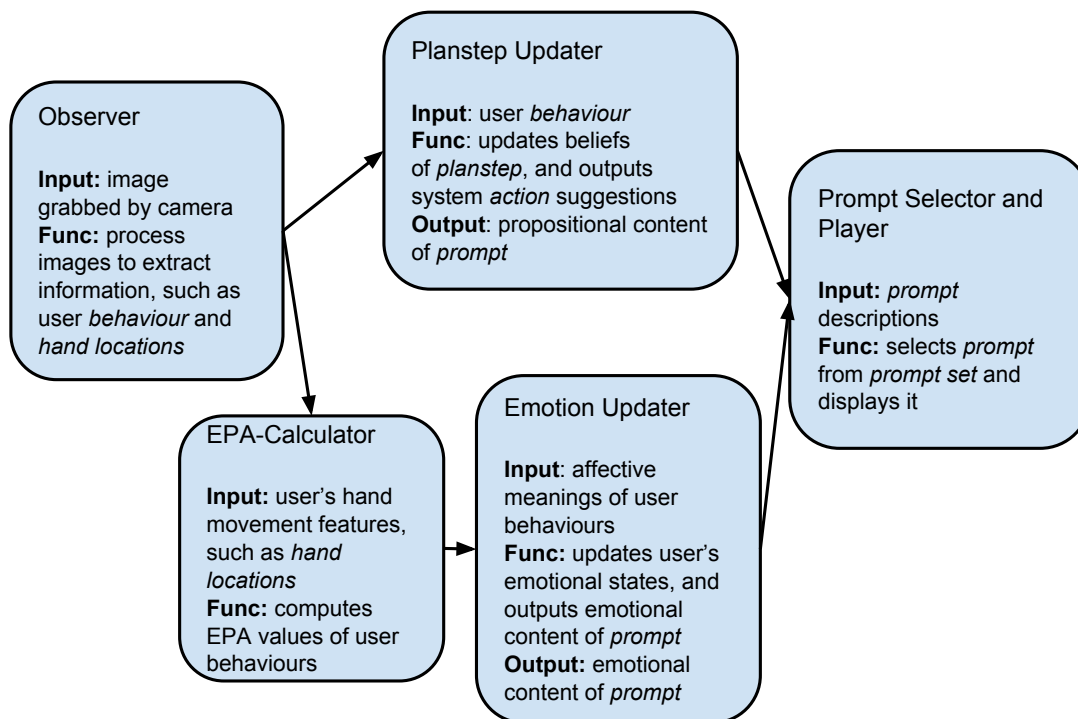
Observer

Input: image grabbed by camera
Func: process images to extract information, such as user behaviour and hand locations

Planstep Updater

Input: user behaviour
Func: updates beliefs of planstep, and outputs system action suggestions
Output: propositional content of prompt

Prompt Selector and Player

Input: prompt descriptions
Func: selects prompt from prompt set and displays it

EPA-Calculator

Input: user's hand movement features, such as hand locations
Func: computes EPA values of user behaviours

Emotion Updater

Input: affective meanings of user behaviours
Func: updates user's emotional states, and outputs emotional content of prompt
Output: emotional content of prompt